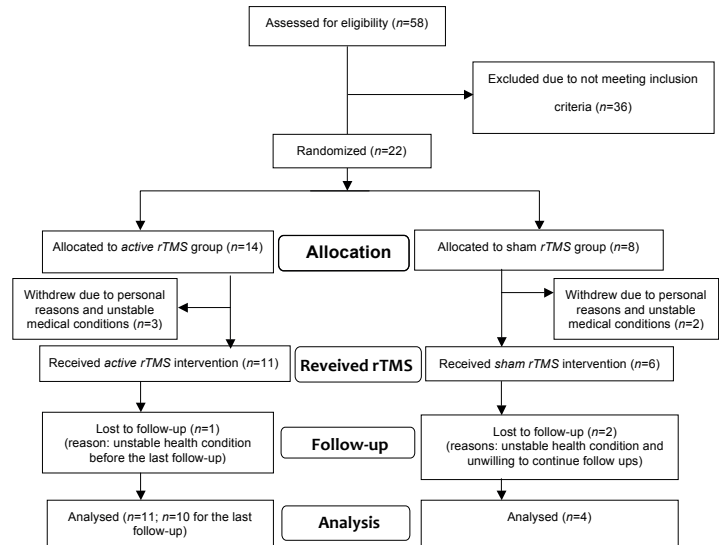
Assessed for eligibility (*n*=58)

Excluded due to not meeting inclusion criteria (*n*=36)

Randomized (*n*=22)

Allocated to *active rTMS* group (*n*=14)

Allocation

Allocated to sham *rTMS* group (*n*=8)

Withdrew due to personal reasons and unstable medical conditions (*n*=3)

Withdrew due to personal reasons and unstable medical conditions (*n*=2)

Received *active rTMS* intervention (*n*=11)

Reveived rTMS

Received *sham rTMS* intervention (*n*=6)

Lost to follow-up (*n*=1) (reason: unstable health condition before the last follow-up)

Follow-up

Lost to follow-up (*n*=2) (reasons: unstable health condition and unwilling to continue follow ups)

Analysed (*n*=11; *n*=10 for the last follow-up)

Analysis

Analysed (*n*=4)